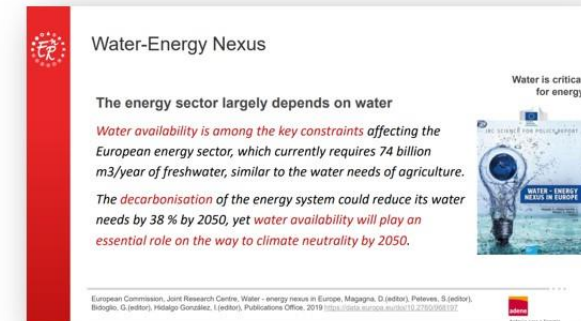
Water-Energy Nexus

The energy sector largely depends on water

Water availability is among the key constraints affecting the European energy sector, which currently requires 74 billion m3/year of freshwater, similar to the water needs of agriculture.

The decarbonisation of the energy system could reduce its water needs by 38 % by 2050, yet water availability will play an essential role on the way to climate neutrality by 2050.

Water is critica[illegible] for energy

JRC SCIENCE FOR POLICY REPORT

WATER - ENERGY NEXUS IN EUROPE

European Commission, Joint Research Centre, Water - energy nexus in Europe, Magagna, D.(editor), Peteves, S.(editor), Bidoglio, G.(editor), Hidalgo González, I.(editor), Publications Office, 2019 https://data.europa.eu/doi/10.2760/968197

adene